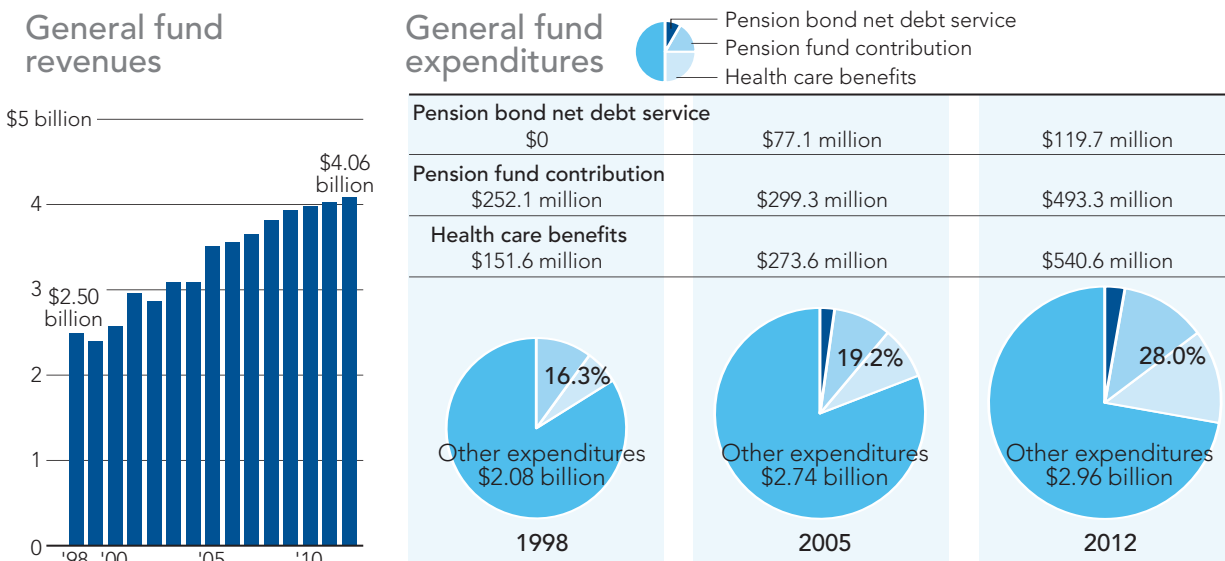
General fund revenues

$5 billion

4

3

2

1

0

$2.50 billion

$4.06 billion

'98 '00 '05 '10

General fund expenditures

Pension bond net debt service
Pension fund contribution
Health care benefits

| | 1998 | 2005 | 2012 |
|---|---|---|---|
| Pension bond net debt service | $0 | $77.1 million | $119.7 million |
| Pension fund contribution | $252.1 million | $299.3 million | $493.3 million |
| Health care benefits | $151.6 million | $273.6 million | $540.6 million |

16.3%
Other expenditures
$2.08 billion
1998

19.2%
Other expenditures
$2.74 billion
2005

28.0%
Other expenditures
$2.96 billion
2012